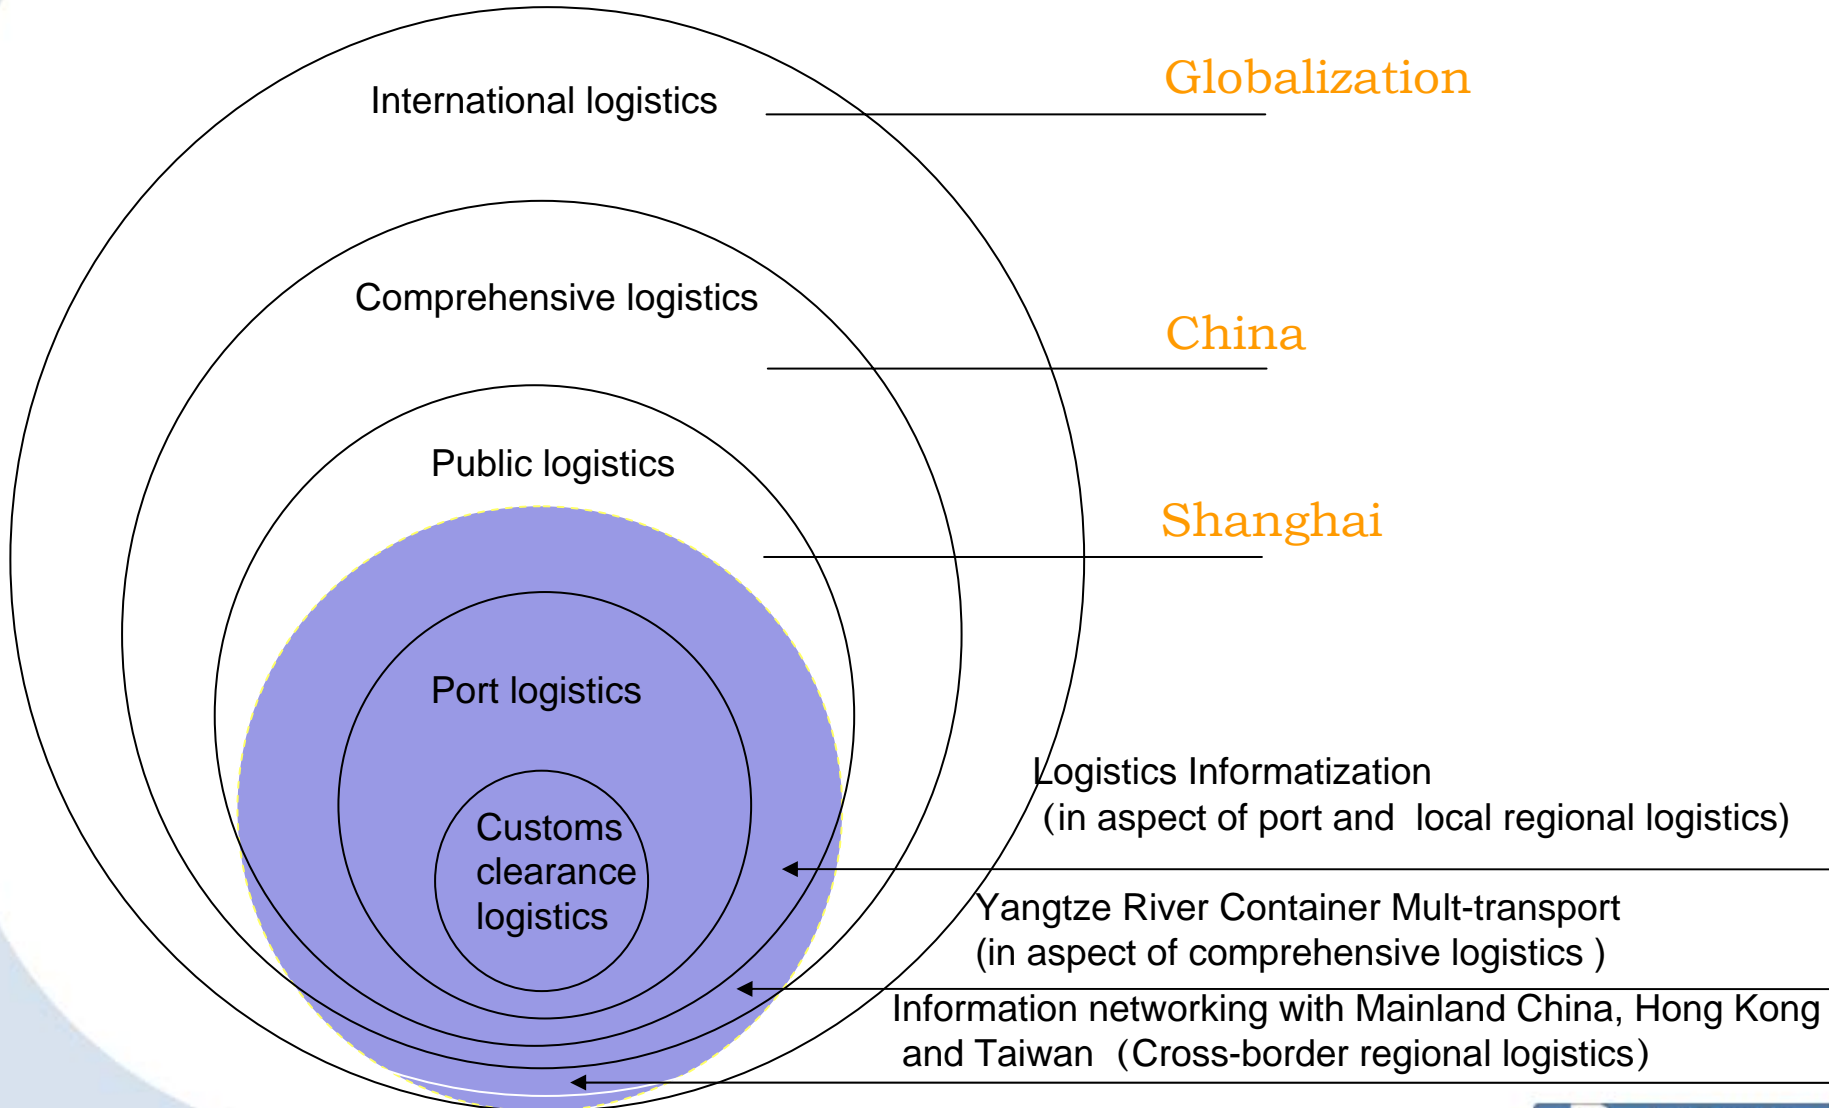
International logistics

Globalization

Comprehensive logistics

China

Public logistics

Shanghai

Port logistics

Customs clearance logistics

Logistics Informatization
(in aspect of port and local regional logistics)

Yangtze River Container Mult-transport
(in aspect of comprehensive logistics )

Information networking with Mainland China, Hong Kong and Taiwan (Cross-border regional logistics)